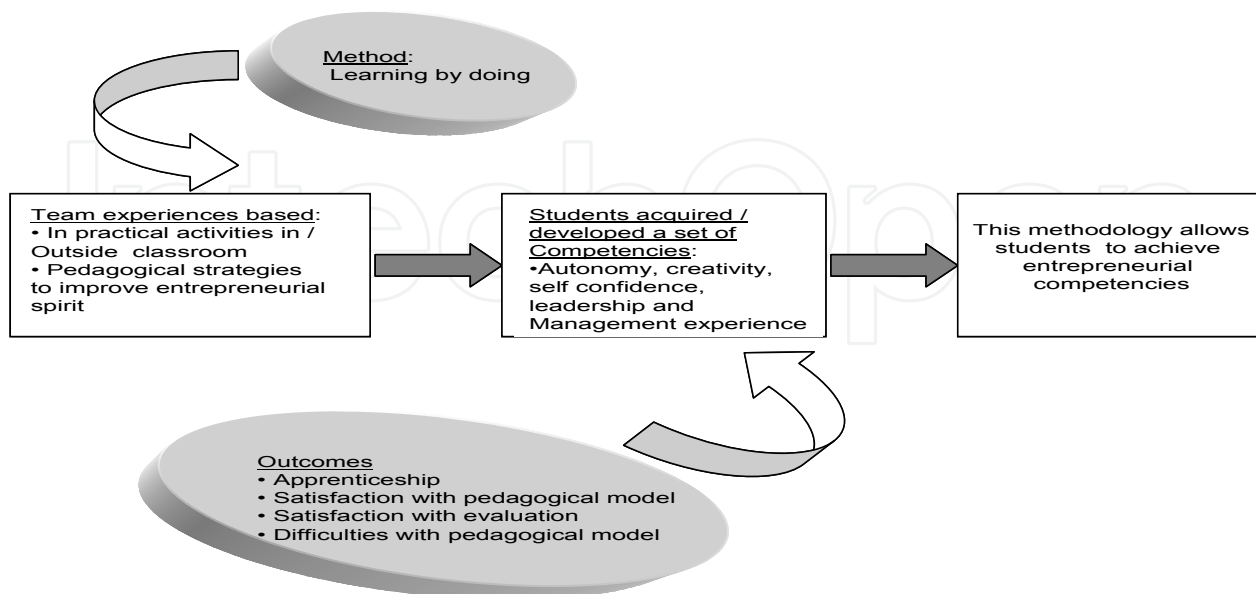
Method:
Learning by doing

Team experiences based:
• In practical activities in / Outside classroom
• Pedagogical strategies to improve entrepreneurial spirit

Students acquired / developed a set of Competencies:
•Autonomy, creativity, self confidence, leadership and Management experience

This methodology allows students to achieve entrepreneurial competencies

Outcomes
• Apprenticeship
• Satisfaction with pedagogical model
• Satisfaction with evaluation
• Difficulties with pedagogical model